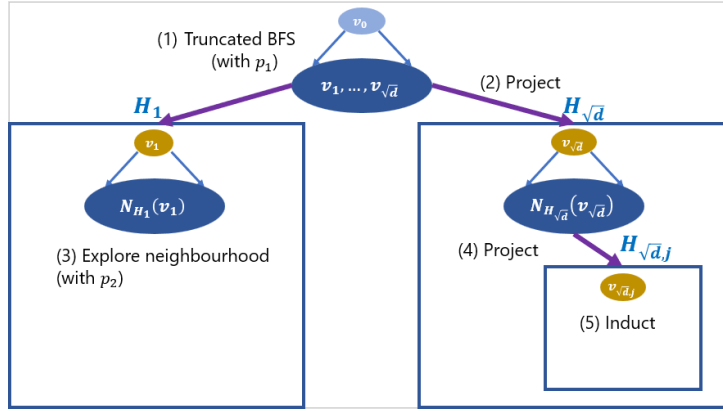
$v_0$

(1) Truncated BFS (with $p_1$)

$v_1, \dots, v_{\sqrt{d}}$

(2) Project

$H_1$

$H_{\sqrt{d}}$

$v_1$

$N_{H_1}(v_1)$

(3) Explore neighbourhood (with $p_2$)

$v_{\sqrt{d}}$

$N_{H_{\sqrt{d}}}(v_{\sqrt{d}})$

(4) Project

$H_{\sqrt{d},j}$

$v_{\sqrt{d},j}$

(5) Induct